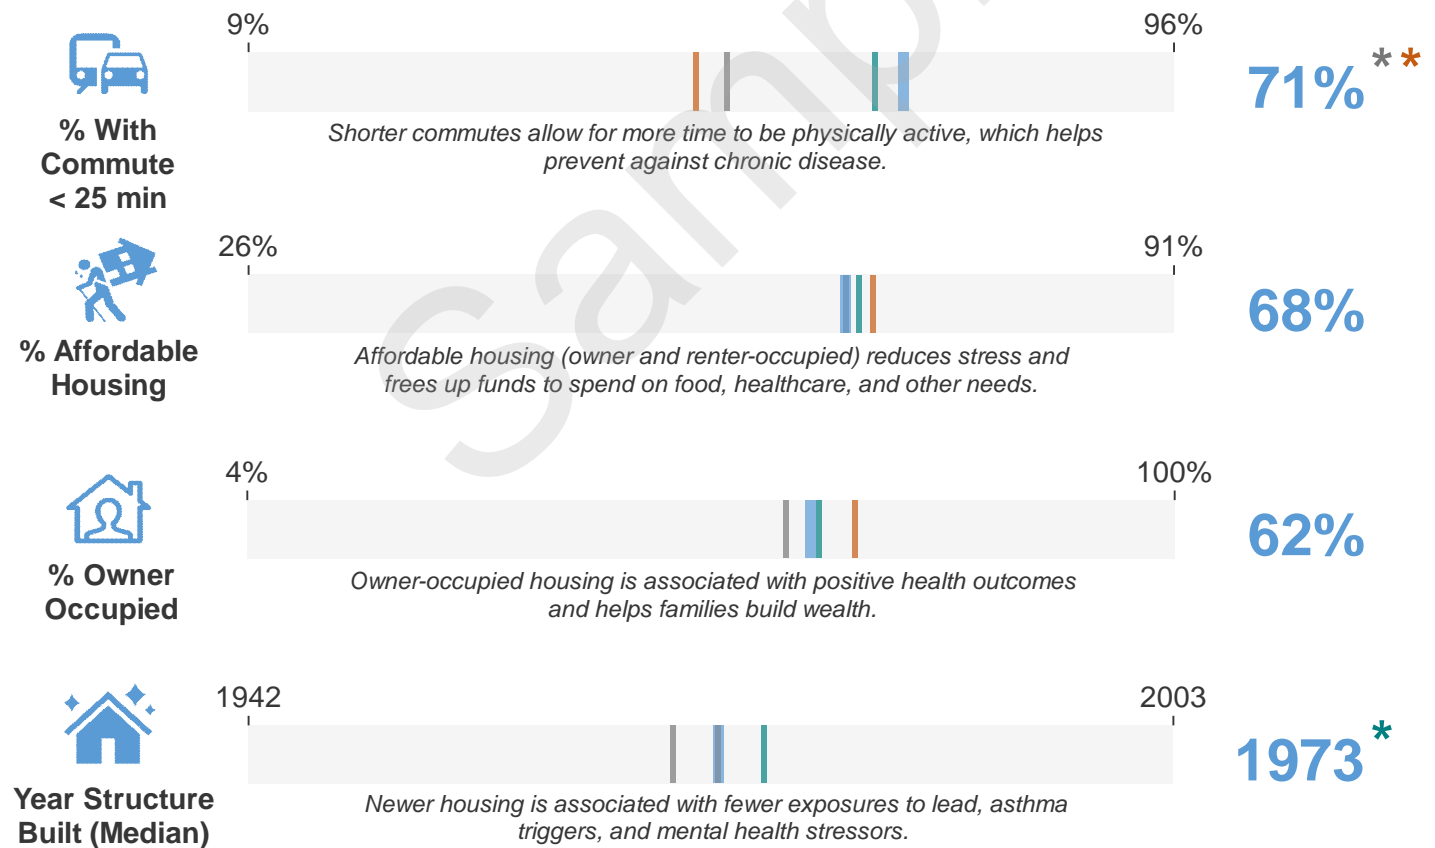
% With Commute < 25 min

9%

96%

Shorter commutes allow for more time to be physically active, which helps prevent against chronic disease.

71%**

% Affordable Housing

26%

91%

Affordable housing (owner and renter-occupied) reduces stress and frees up funds to spend on food, healthcare, and other needs.

68%

% Owner Occupied

4%

100%

Owner-occupied housing is associated with positive health outcomes and helps families build wealth.

62%

Year Structure Built (Median)

1942

2003

Newer housing is associated with fewer exposures to lead, asthma triggers, and mental health stressors.

1973*

Sample